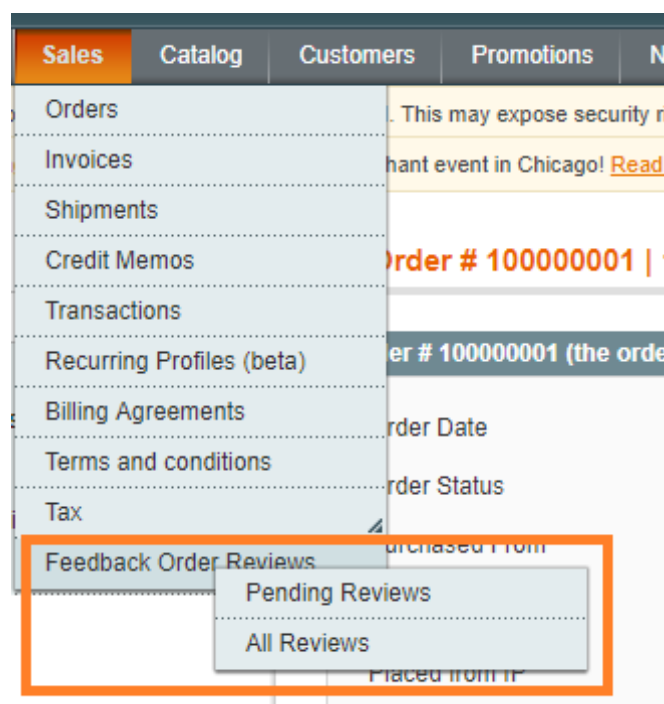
Sales Catalog Customers Promotions N

Orders
Invoices
Shipments
Credit Memos
Transactions
Recurring Profiles (beta)
Billing Agreements
Terms and conditions
Tax
Feedback Order Reviews

Pending Reviews
All Reviews

. This may expose security r

hant event in Chicago! Read

Order # 100000001 |

er # 100000001 (the orde

rder Date

rder Status

urchased From

Placed from IP